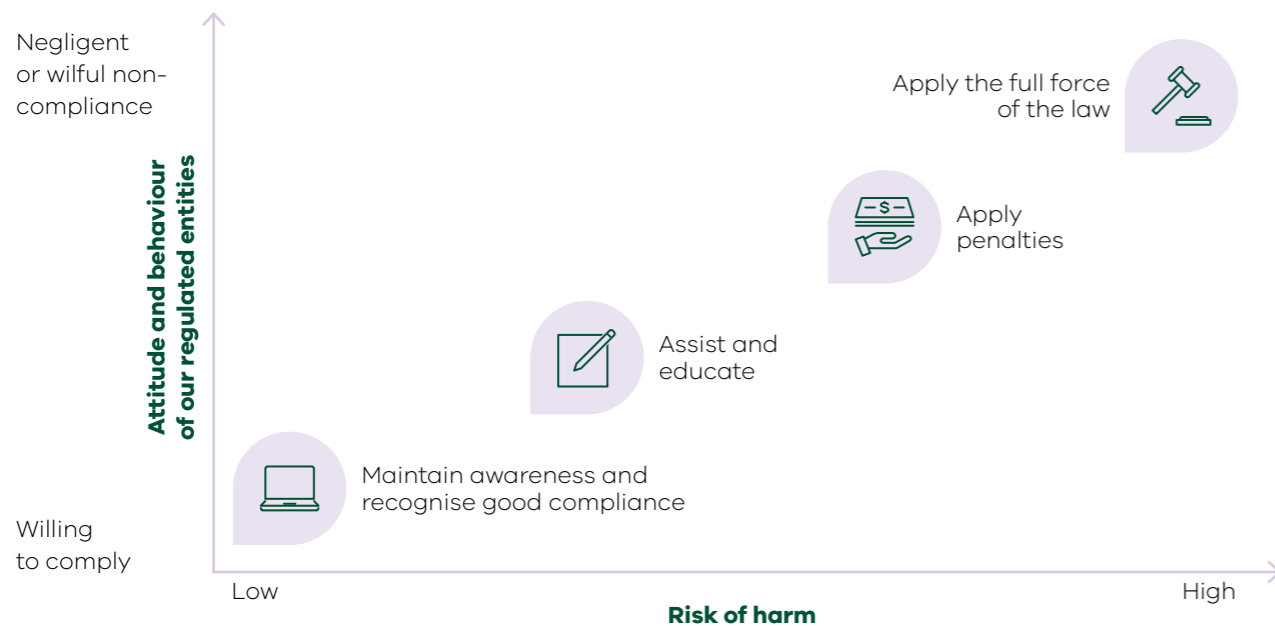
Negligent or wilful non-compliance

Attitude and behaviour of our regulated entities

Apply the full force of the law

$

Apply penalties

Assist and educate

Maintain awareness and recognise good compliance

Willing to comply

Low

High

Risk of harm